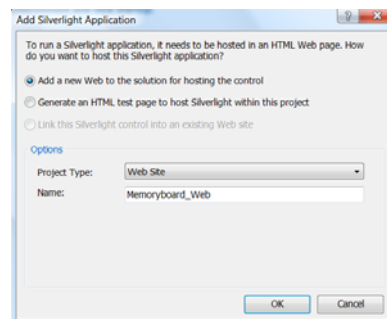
Add Silverlight Application

To run a Silverlight application, it needs to be hosted in an HTML Web page. How do you want to host this Silverlight application?

Add a new Web to the solution for hosting the control

Generate an HTML test page to host Silverlight within this project

Link this Silverlight control into an existing Web site

Options

Project Type: Web Site

Name: Memoryboard_Web

OK Cancel